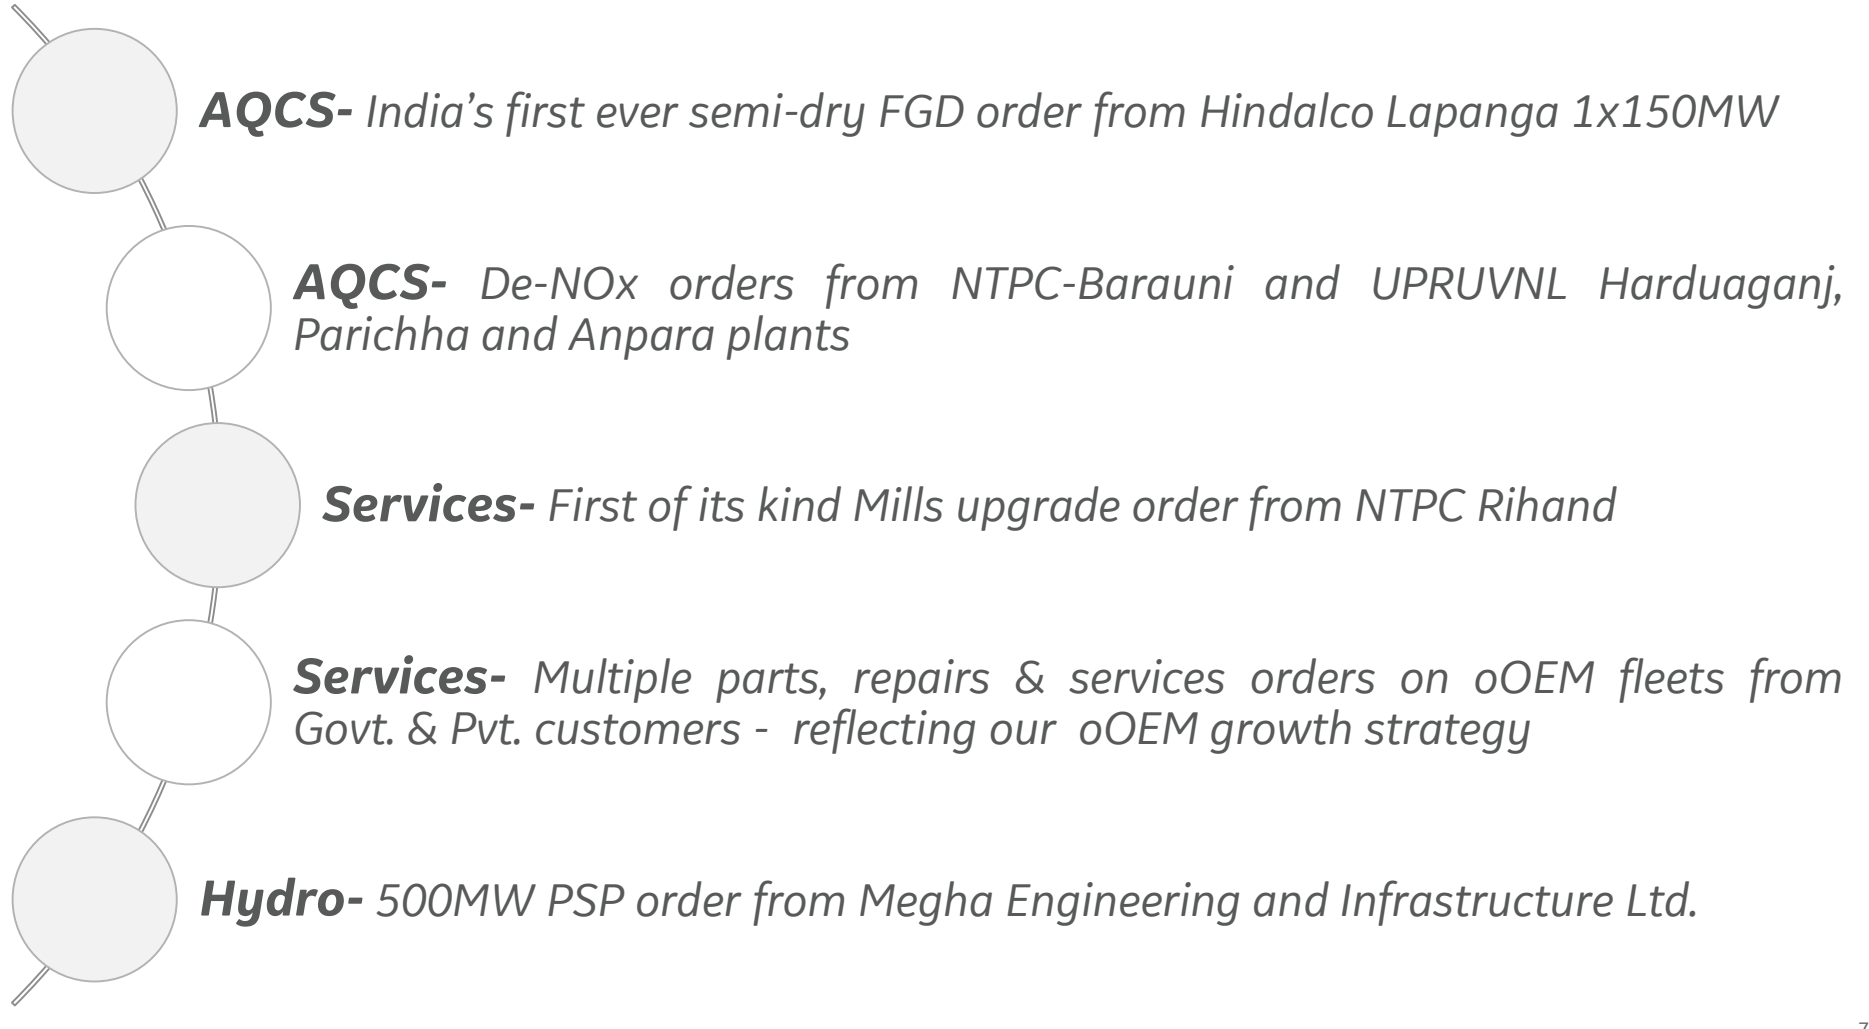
**AQCS-** India’s first ever semi-dry FGD order from Hindalco Lapanga 1x150MW

**AQCS-** De-NOx orders from NTPC-Barauni and UPRUVNL Harduaganj, Parichha and Anpara plants

**Services-** First of its kind Mills upgrade order from NTPC Rihand

**Services-** Multiple parts, repairs & services orders on oOEM fleets from Govt. & Pvt. customers - reflecting our oOEM growth strategy

**Hydro-** 500MW PSP order from Megha Engineering and Infrastructure Ltd.

7